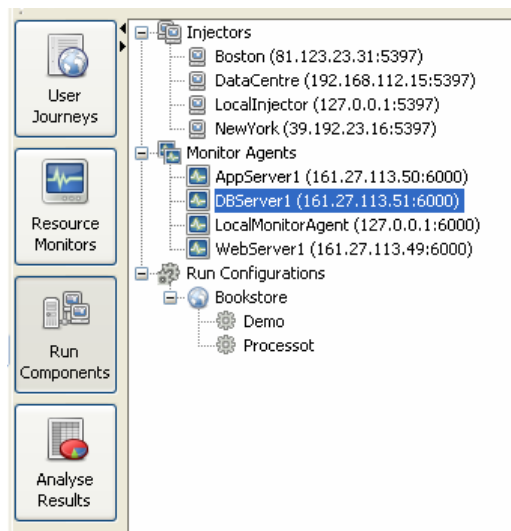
User Journeys

Resource Monitors

Run Components

Analyse Results

Injectors
Boston (81.123.23.31:5397)
DataCentre (192.168.112.15:5397)
LocalInjector (127.0.0.1:5397)
NewYork (39.192.23.16:5397)
Monitor Agents
AppServer1 (161.27.113.50:6000)
DBServer1 (161.27.113.51:6000)
LocalMonitorAgent (127.0.0.1:6000)
WebServer1 (161.27.113.49:6000)
Run Configurations
Bookstore
Demo
Processot